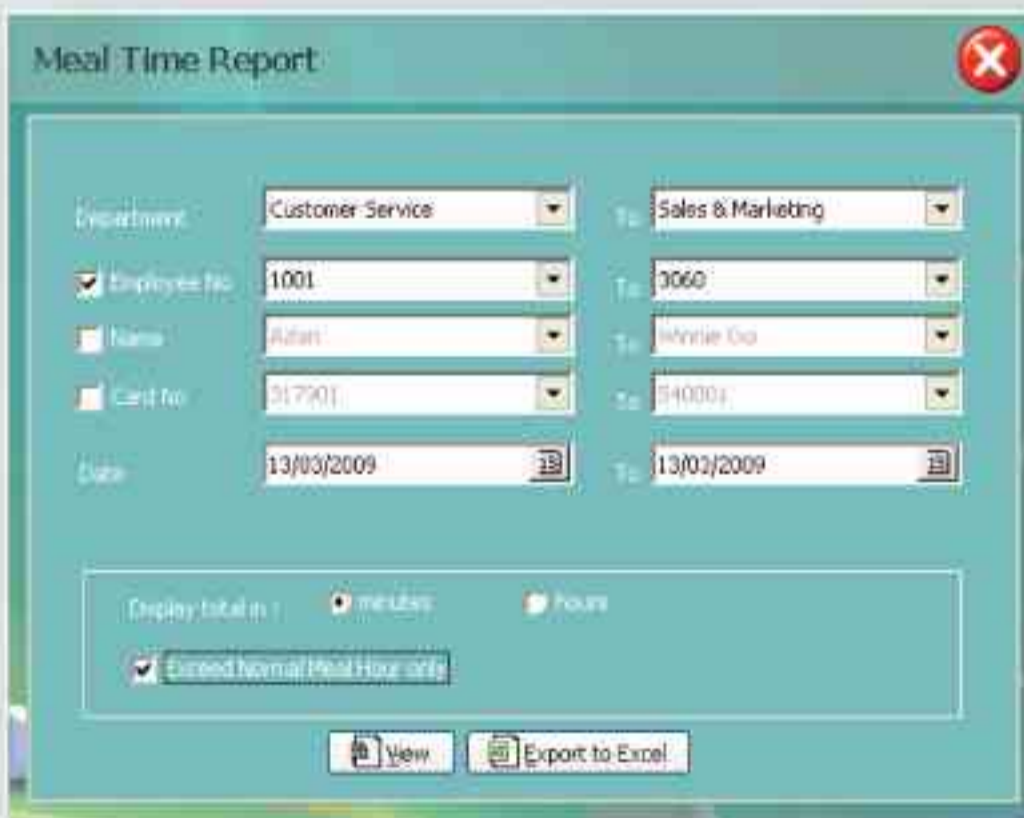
Meal Time Report

Department Customer Service To Sales & Marketing

Employee No 1001 To 3060

Name Azlan To Winnie Goi

Card No 317901 To 540001

Date 13/03/2009 To 13/02/2009

Display total in : minutes hours

Exceed Normal Meal Hour only

View Export to Excel